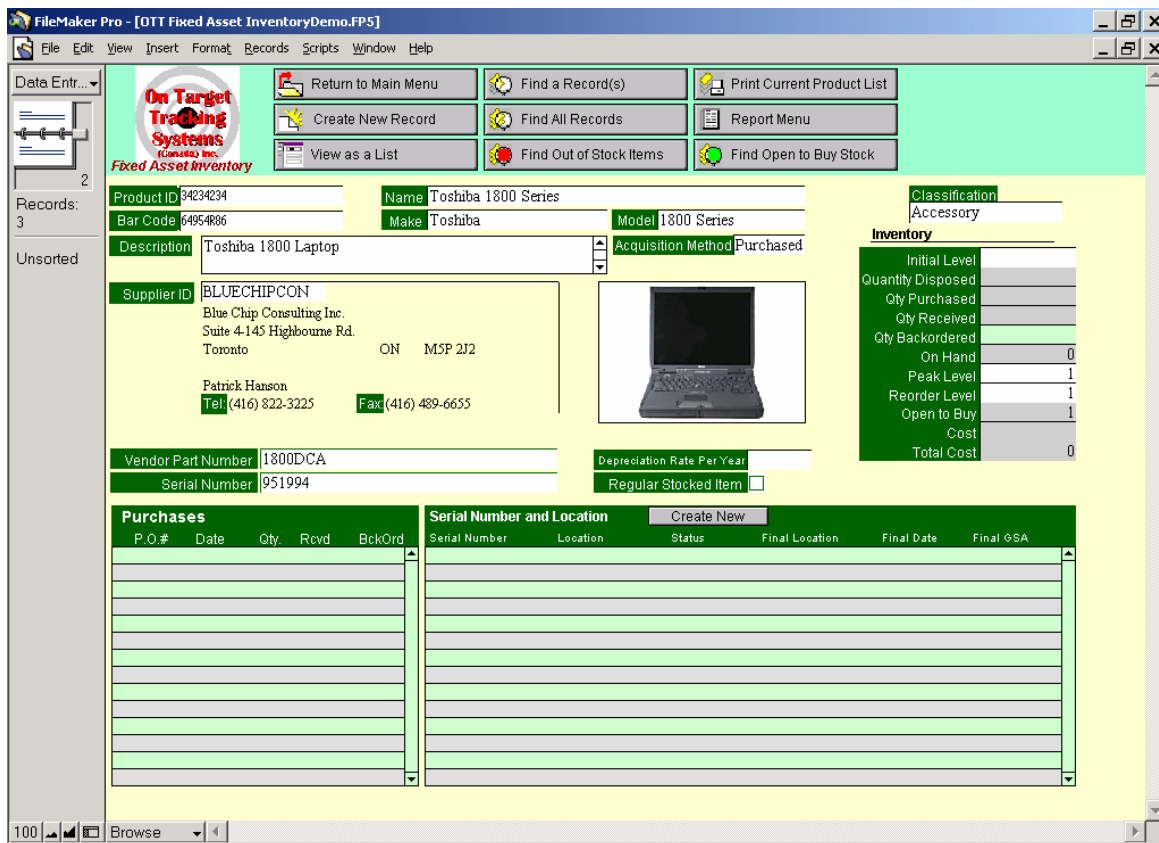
FileMaker Pro - [OTT Fixed Asset InventoryDemo.FP5]

File Edit View Insert Format Records Scripts Window Help

Data Entr...

2

Records: 3

Unsorted

On Target Tracking Systems (Canada) Inc. Fixed Asset Inventory

Return to Main Menu | Find a Record(s) | Print Current Product List
Create New Record | Find All Records | Report Menu
View as a List | Find Out of Stock Items | Find Open to Buy Stock

Product ID 34234234
Bar Code 64954R86
Name Toshiba 1800 Series
Make Toshiba
Model 1800 Series
Classification Accessory
Description Toshiba 1800 Laptop
Acquisition Method Purchased

Inventory
Initial Level
Quantity Disposed
Qty Purchased
Qty Received
Qty Backordered
On Hand 0
Peak Level 1
Reorder Level 1
Open to Buy 1
Cost
Total Cost 0

Supplier ID BLUECHIPCON
Blue Chip Consulting Inc.
Suite 4-145 Highbourne Rd.
Toronto ON M5P 2J2

Patrick Hanson
Tel: (416) 822-3225 Fax (416) 489-6655

Vendor Part Number 1800DCA
Serial Number 951994
Depreciation Rate Per Year
Regular Stocked Item

Purchases
P.O.# Date Qty. Rcvd BckOrd

Serial Number and Location
Create New
Serial Number Location Status Final Location Final Date Final GSA

100 Browse